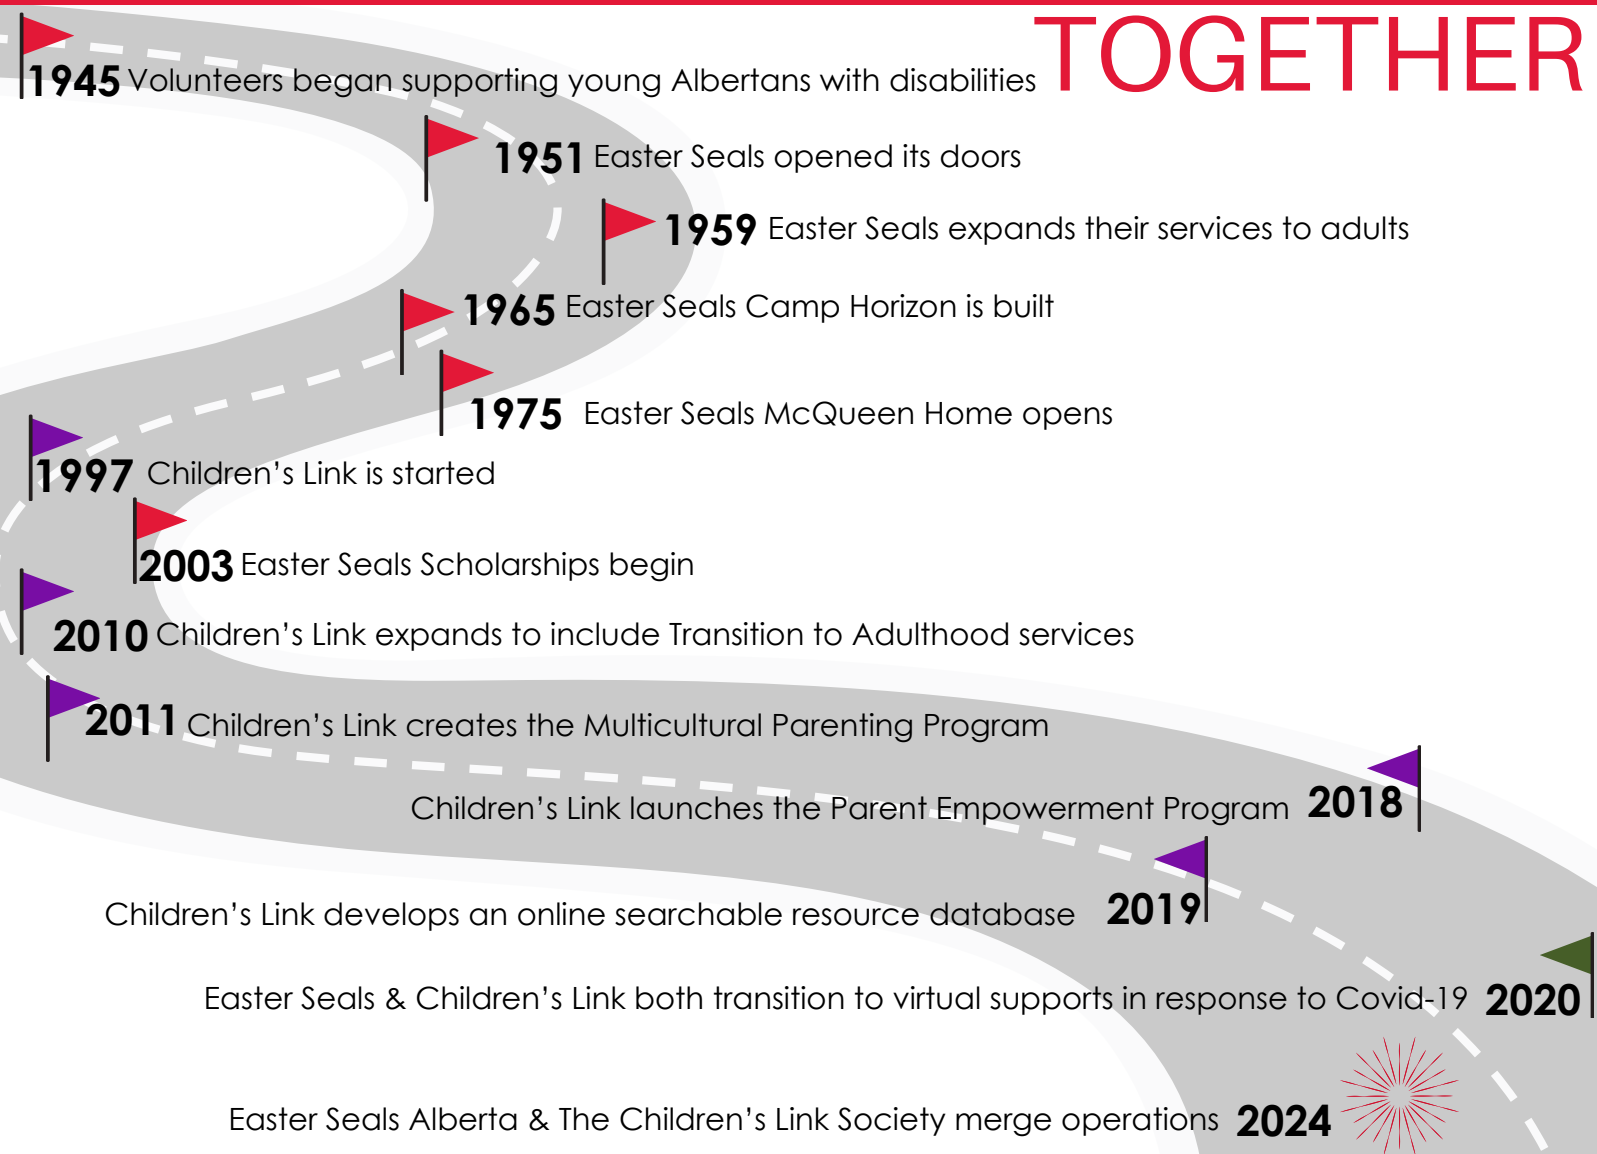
TOGETHER

1945 Volunteers began supporting young Albertans with disabilities

1951 Easter Seals opened its doors

1959 Easter Seals expands their services to adults

1965 Easter Seals Camp Horizon is built

1975 Easter Seals McQueen Home opens

1997 Children's Link is started

2003 Easter Seals Scholarships begin

2010 Children's Link expands to include Transition to Adulthood services

2011 Children's Link creates the Multicultural Parenting Program

Children's Link launches the Parent Empowerment Program 2018

Children's Link develops an online searchable resource database 2019

Easter Seals & Children's Link both transition to virtual supports in response to Covid-19 2020

Easter Seals Alberta & The Children's Link Society merge operations 2024